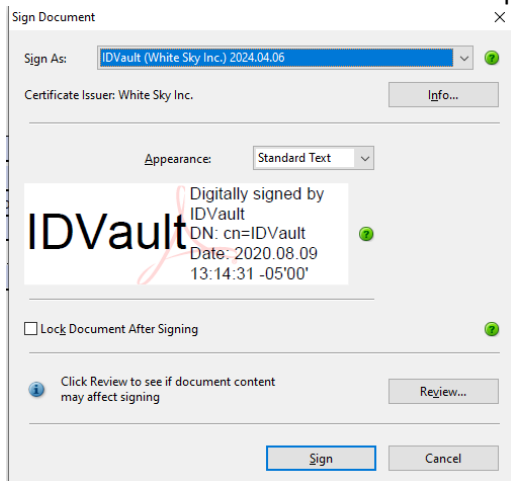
Sign Document

Sign As: IDVault (White Sky Inc.) 2024.04.06

Certificate Issuer: White Sky Inc.

Info...

Appearance: Standard Text

IDVault

Digitally signed by IDVault
DN: cn=IDVault
Date: 2020.08.09 13:14:31 -05'00'

Lock Document After Signing

Click Review to see if document content may affect signing

Review...

Sign

Cancel